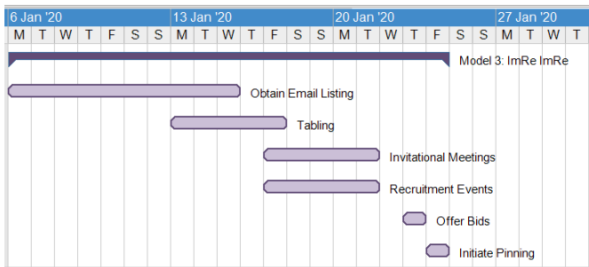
6 Jan '20 | 13 Jan '20 | 20 Jan '20 | 27 Jan '20

M T W T F S S M T W T F S S M T W T F S S M T W

Model 3: ImRe ImRe

Obtain Email Listing

Tabling

Invitational Meetings

Recruitment Events

Offer Bids

Initiate Pinning